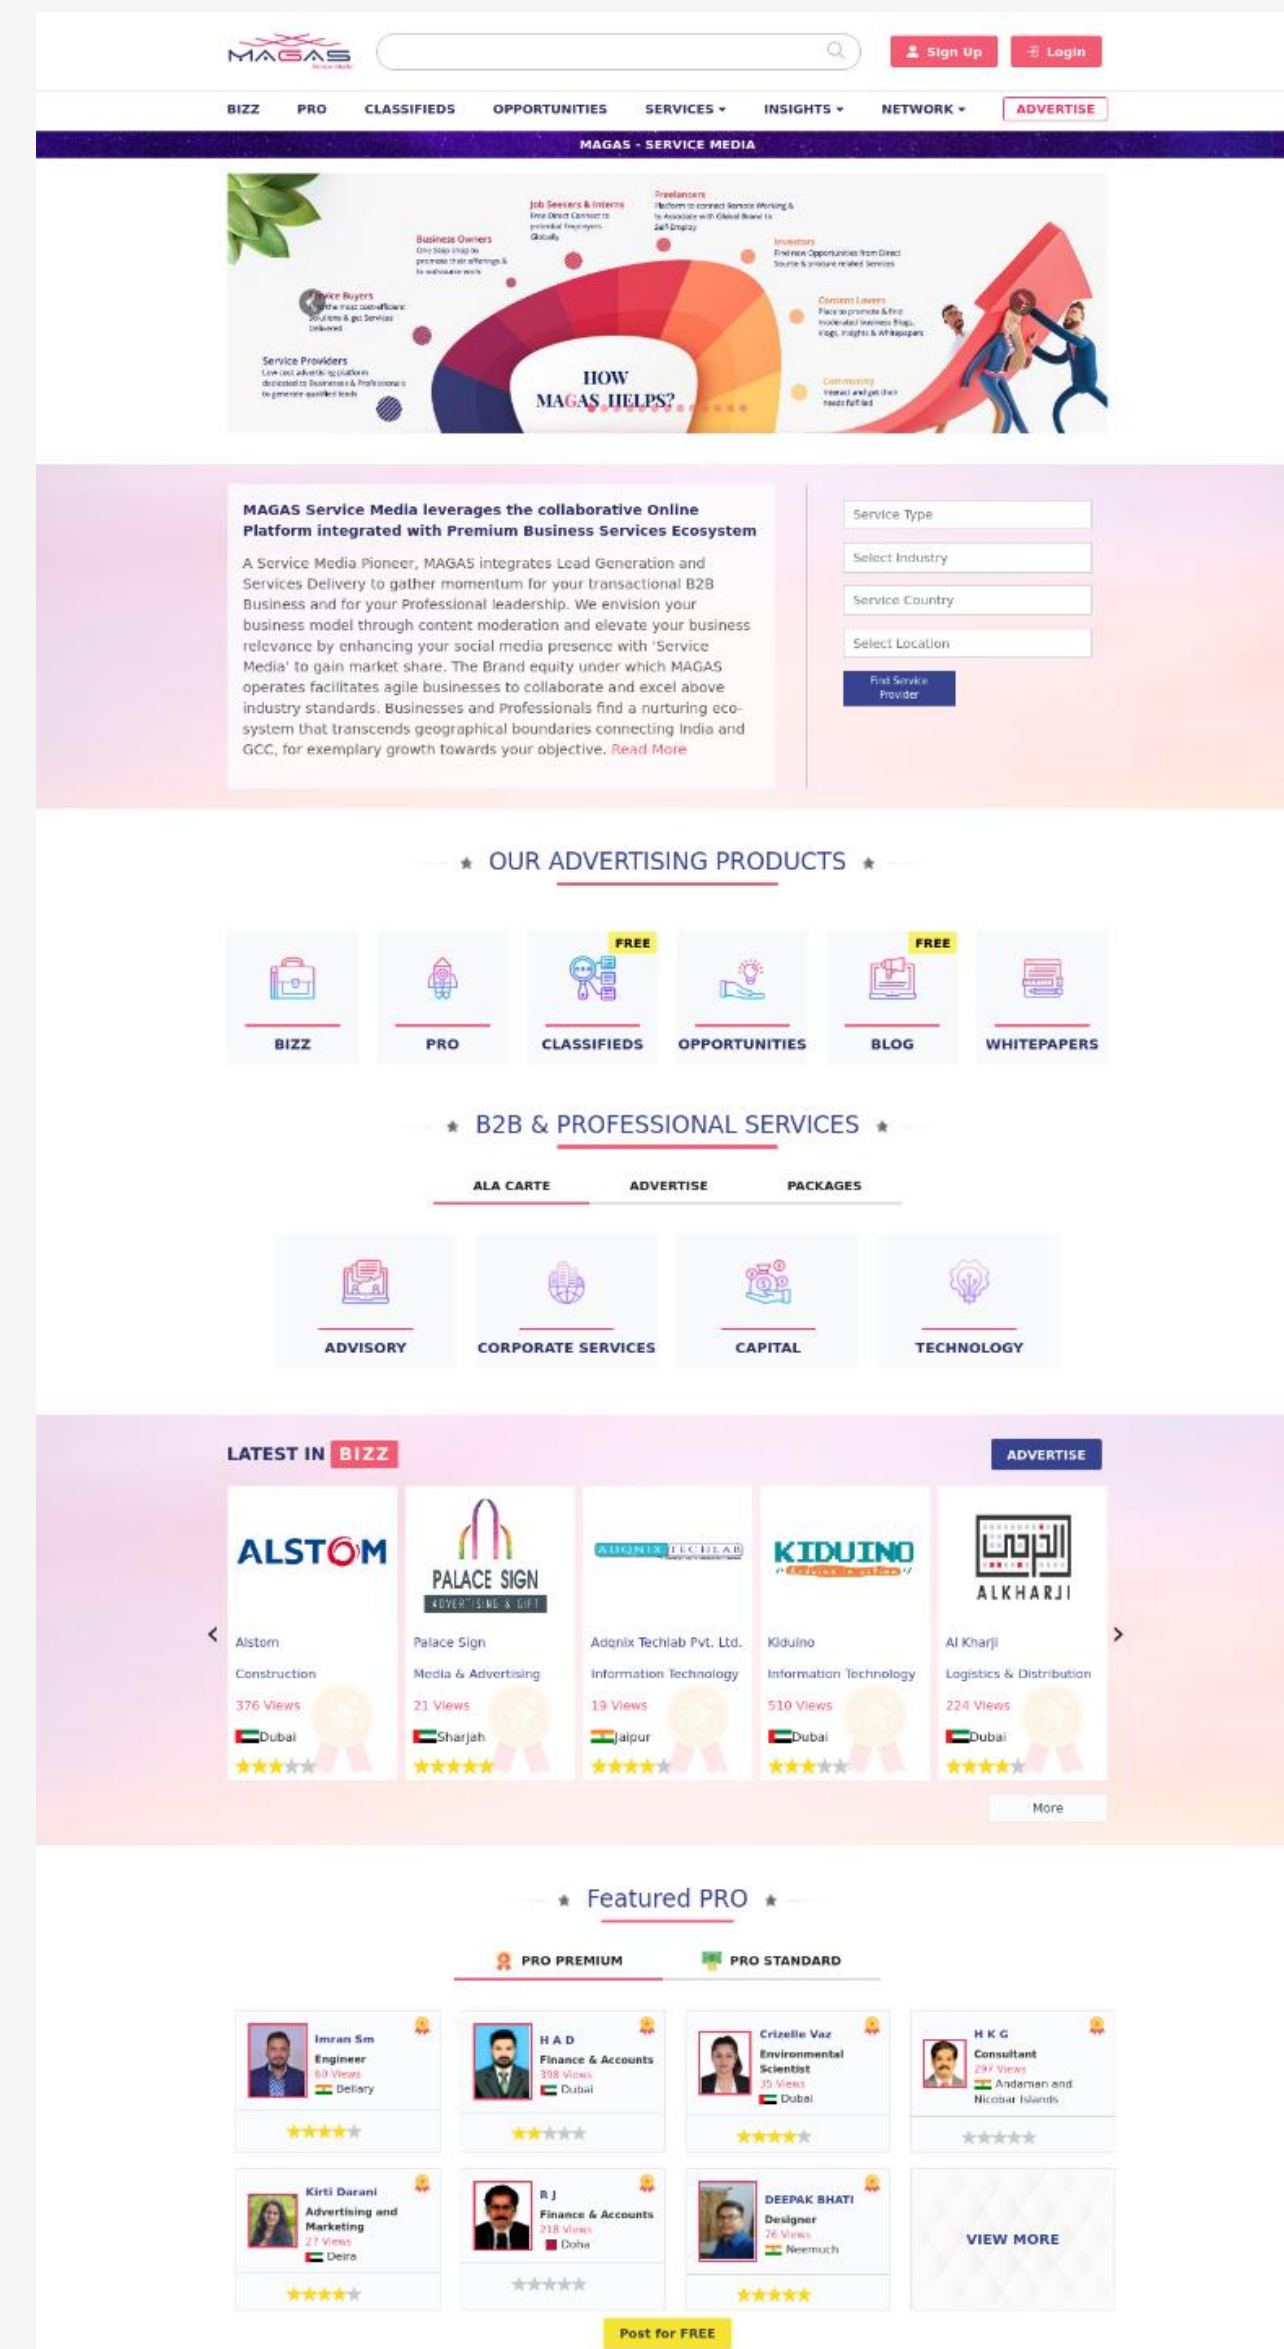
MAGAS Service Media

Sign Up Login

BIZZ PRO CLASSIFIEDS OPPORTUNITIES SERVICES ▾ INSIGHTS ▾ NETWORK ▾ ADVERTISE

MAGAS - SERVICE MEDIA

Job Seekers & Interns
Freelancers
Business Owners
Investors
Service Buyers
Content Lovers
Service Providers
Community

HOW MAGAS HELPS?

MAGAS Service Media leverages the collaborative Online Platform integrated with Premium Business Services Ecosystem

A Service Media Pioneer, MAGAS integrates Lead Generation and Services Delivery to gather momentum for your transactional B2B Business and for your Professional leadership. We envision your business model through content moderation and elevate your business relevance by enhancing your social media presence with 'Service Media' to gain market share. The Brand equity under which MAGAS operates facilitates agile businesses to collaborate and excel above industry standards. Businesses and Professionals find a nurturing eco-system that transcends geographical boundaries connecting India and GCC, for exemplary growth towards your objective. Read More

Service Type
Select Industry
Service Country
Select Location
Find Service Provider

OUR ADVERTISING PRODUCTS

FREE FREE
BIZZ PRO CLASSIFIEDS OPPORTUNITIES BLOG WHITEPAPERS

B2B & PROFESSIONAL SERVICES

ALA CARTE ADVERTISE PACKAGES

ADVISORY CORPORATE SERVICES CAPITAL TECHNOLOGY

LATEST IN BIZZ

ADVERTISE

ALSTOM
Alstom
Construction
376 Views
Dubai

PALACE SIGN
ADVERTISING & GIFT
Palace Sign
Media & Advertising
21 Views
Sharjah

ADQNIX TECHLAB
Adqnix Techlab Pvt. Ltd.
Information Technology
19 Views
Jaipur

KIDUINO
Kiduino
Information Technology
510 Views
Dubai

ALKHARJI
Al Kharji
Logistics & Distribution
224 Views
Dubai

More

Featured PRO

PRO PREMIUM PRO STANDARD

Imran Sm
Engineer
60 Views
Bellary

H A D
Finance & Accounts
308 Views
Dubai

Crizelle Vaz
Environmental Scientist
35 Views
Dubai

H K G
Consultant
297 Views
Andaman and Nicobar Islands

Kirti Darani
Advertising and Marketing
27 Views
Deira

R J
Finance & Accounts
218 Views
Doha

DEEPAK BHATI
Designer
76 Views
Neemuch

VIEW MORE

Post for FREE